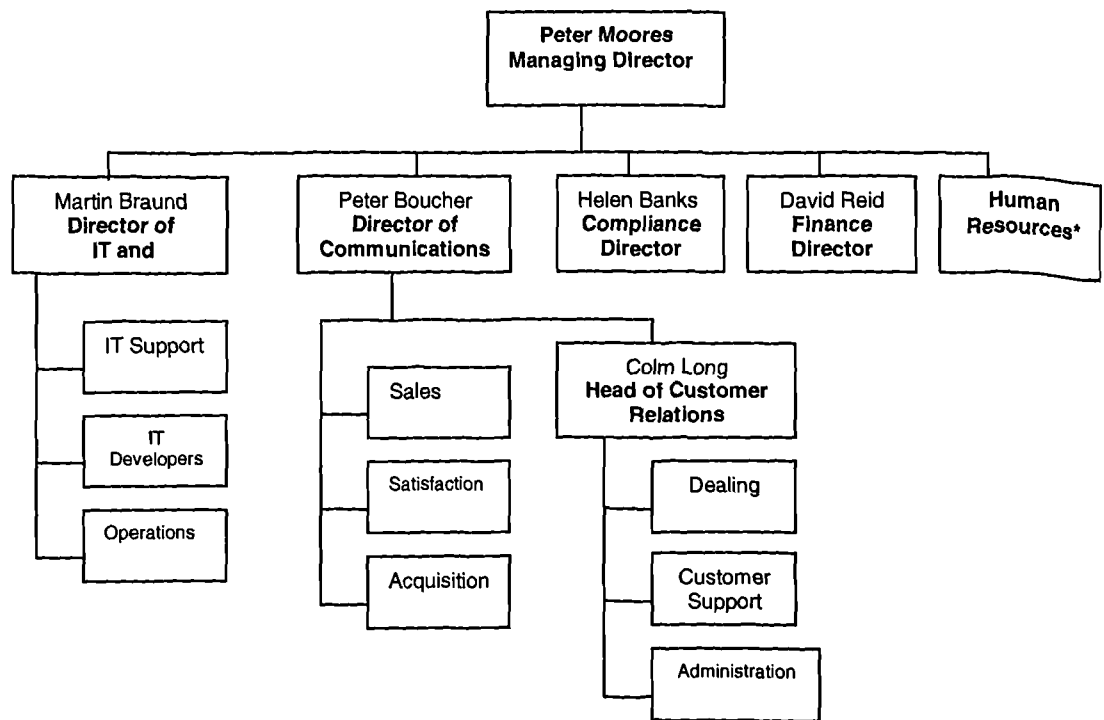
Peter Moores
Managing Director

Martin Braund
Director of IT and

Peter Boucher
Director of Communications

Helen Banks
Compliance Director

David Reid
Finance Director

Human Resources*

IT Support

IT Developers

Operations

Sales

Satisfaction

Acquisition

Colm Long
Head of Customer Relations

Dealing

Customer Support

Administration